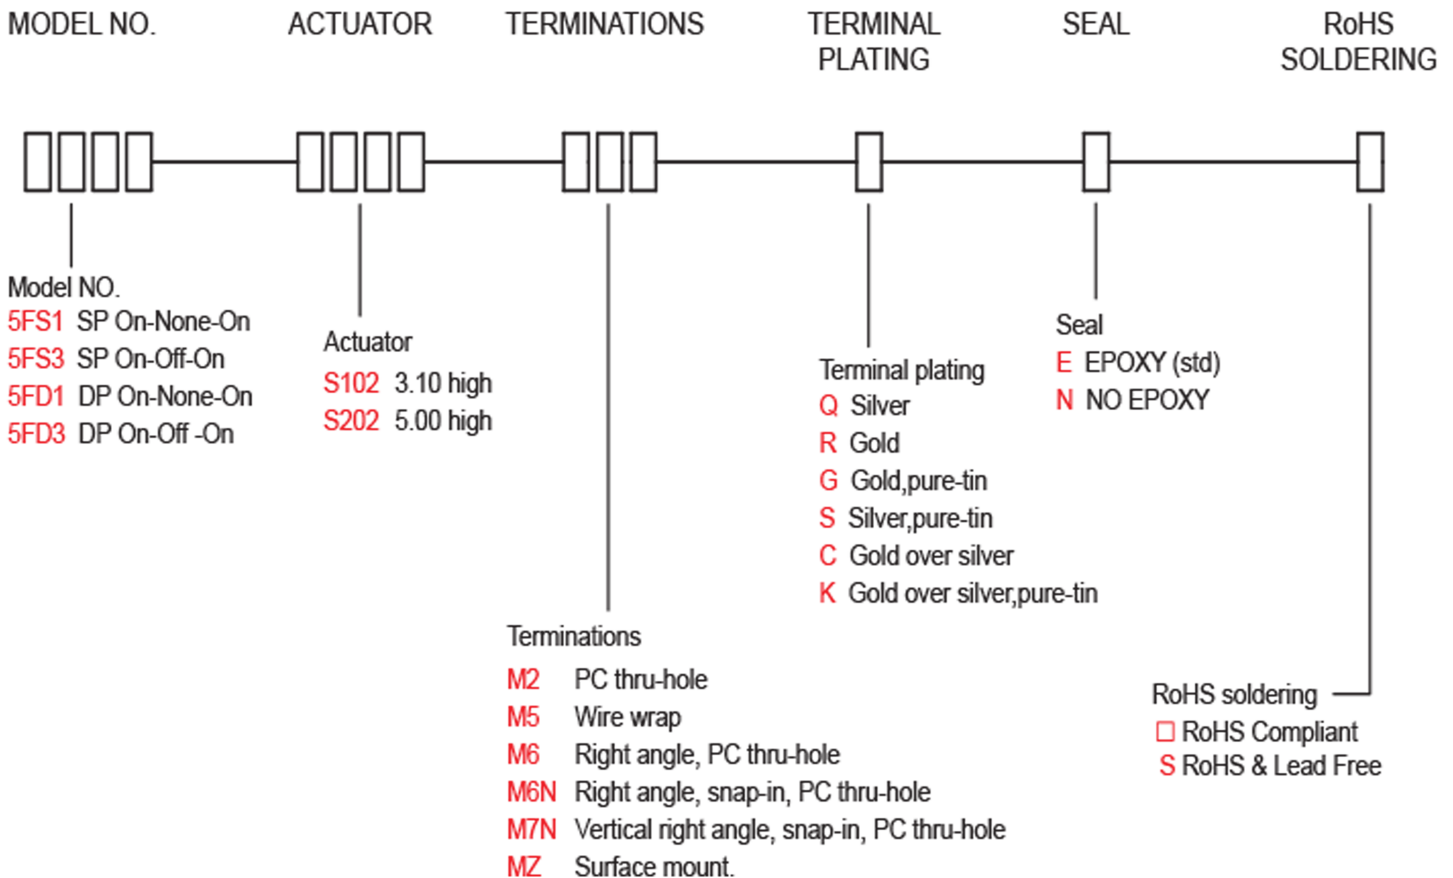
MODEL NO. ACTUATOR TERMINATIONS TERMINAL PLATING SEAL RoHS SOLDERING

Model NO.
5FS1 SP On-None-On
5FS3 SP On-Off-On
5FD1 DP On-None-On
5FD3 DP On-Off -On

Actuator
S102 3.10 high
S202 5.00 high

Terminations
M2 PC thru-hole
M5 Wire wrap
M6 Right angle, PC thru-hole
M6N Right angle, snap-in, PC thru-hole
M7N Vertical right angle, snap-in, PC thru-hole
MZ Surface mount.

Terminal plating
Q Silver
R Gold
G Gold,pure-tin
S Silver,pure-tin
C Gold over silver
K Gold over silver,pure-tin

Seal
E EPOXY (std)
N NO EPOXY

RoHS soldering
□ RoHS Compliant
S RoHS & Lead Free